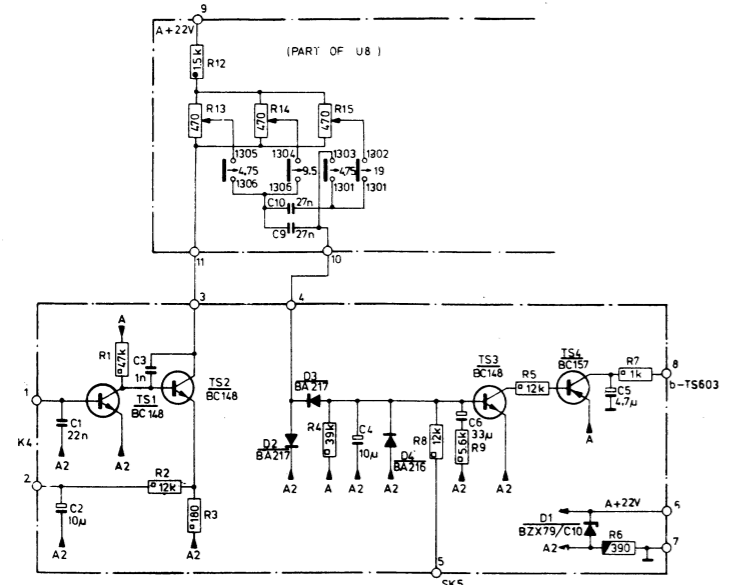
9
A+22V
(PART OF U8)
15k
R12
R13
R14
R15
470
470
470
1305
1304
1303
1302
4,75
9,5
4,75
19
1306
1306
1301
1301
C10
27n
C9
27n
11
10
3
4
A
R1
47k
C3
1n
TS2
BC148
1
TS1
BC148
C1
22n
K4
A2
A2
2
R2
12k
C2
10μ
180
R3
A2
A2
D3
BA217
D2
BA217
R4
39k
C4
10μ
D4
BA216
R8
12k
C6
33μ
5,6k
R9
TS3
BC148
R5
12k
TS4
BC157
R7
1k
8
b-TS603
C5
4,7μ
A
A2
A
A2
A2
A2
A2
D1
BZX79/C10
A+22V
6
A2
R6
390
7
5
SK5